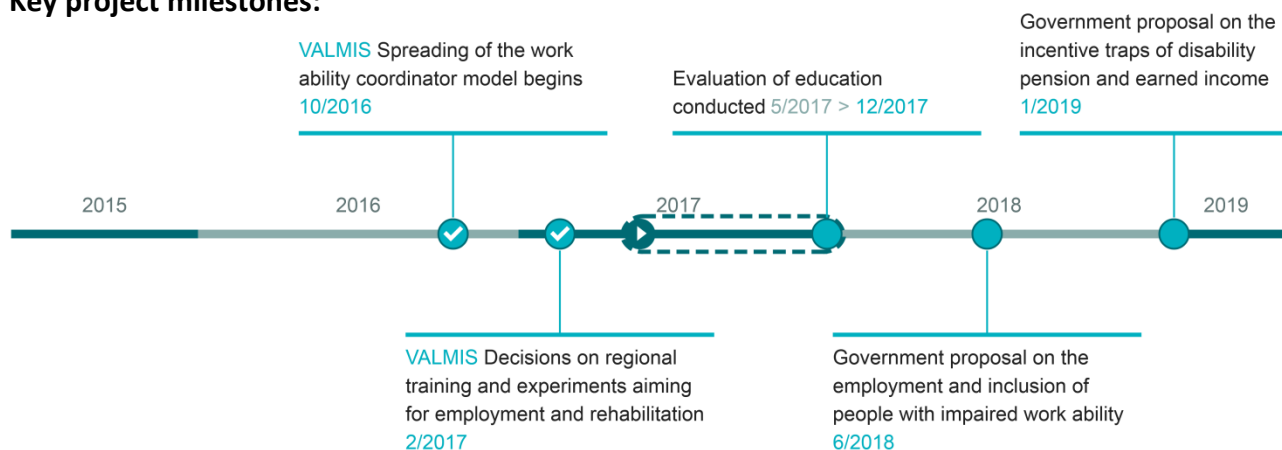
Key project milestones:

VALMIS Spreading of the work ability coordinator model begins
10/2016

Evaluation of education conducted 5/2017 > 12/2017

Government proposal on the incentive traps of disability pension and earned income
1/2019

2015

2016

2017

2018

2019

VALMIS Decisions on regional training and experiments aiming for employment and rehabilitation
2/2017

Government proposal on the employment and inclusion of people with impaired work ability
6/2018